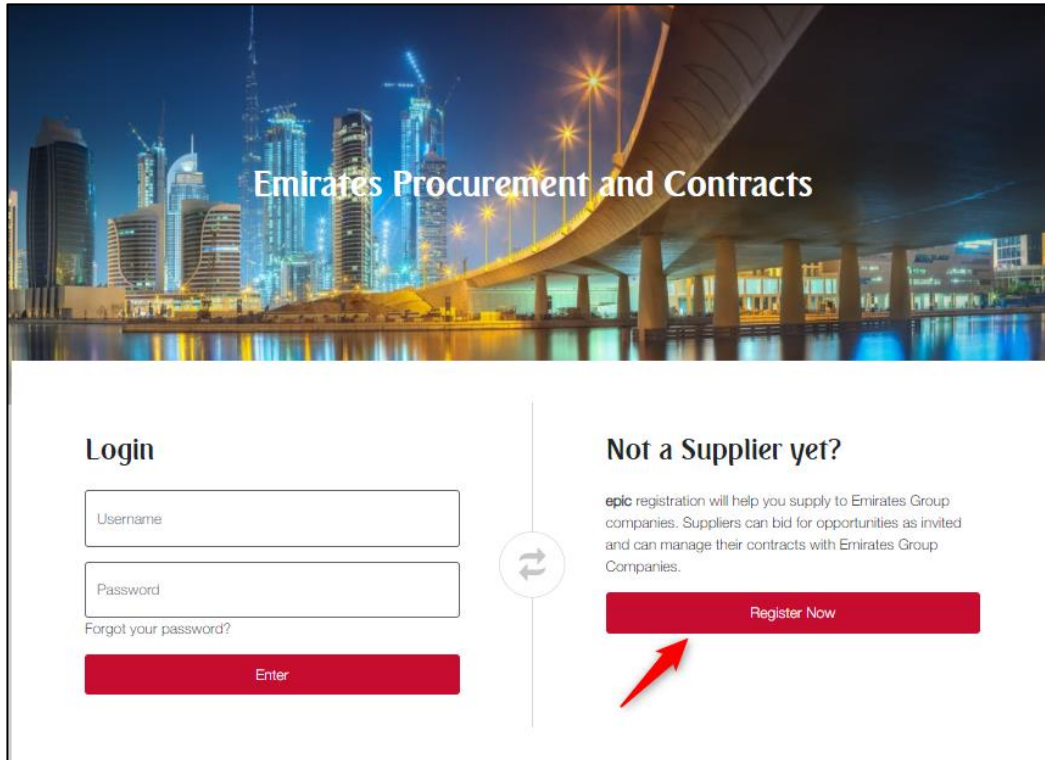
Emirates Procurement and Contracts

Login

Username

Password

Forgot your password?

Enter

Not a Supplier yet?

epic registration will help you supply to Emirates Group companies. Suppliers can bid for opportunities as invited and can manage their contracts with Emirates Group Companies.

Register Now